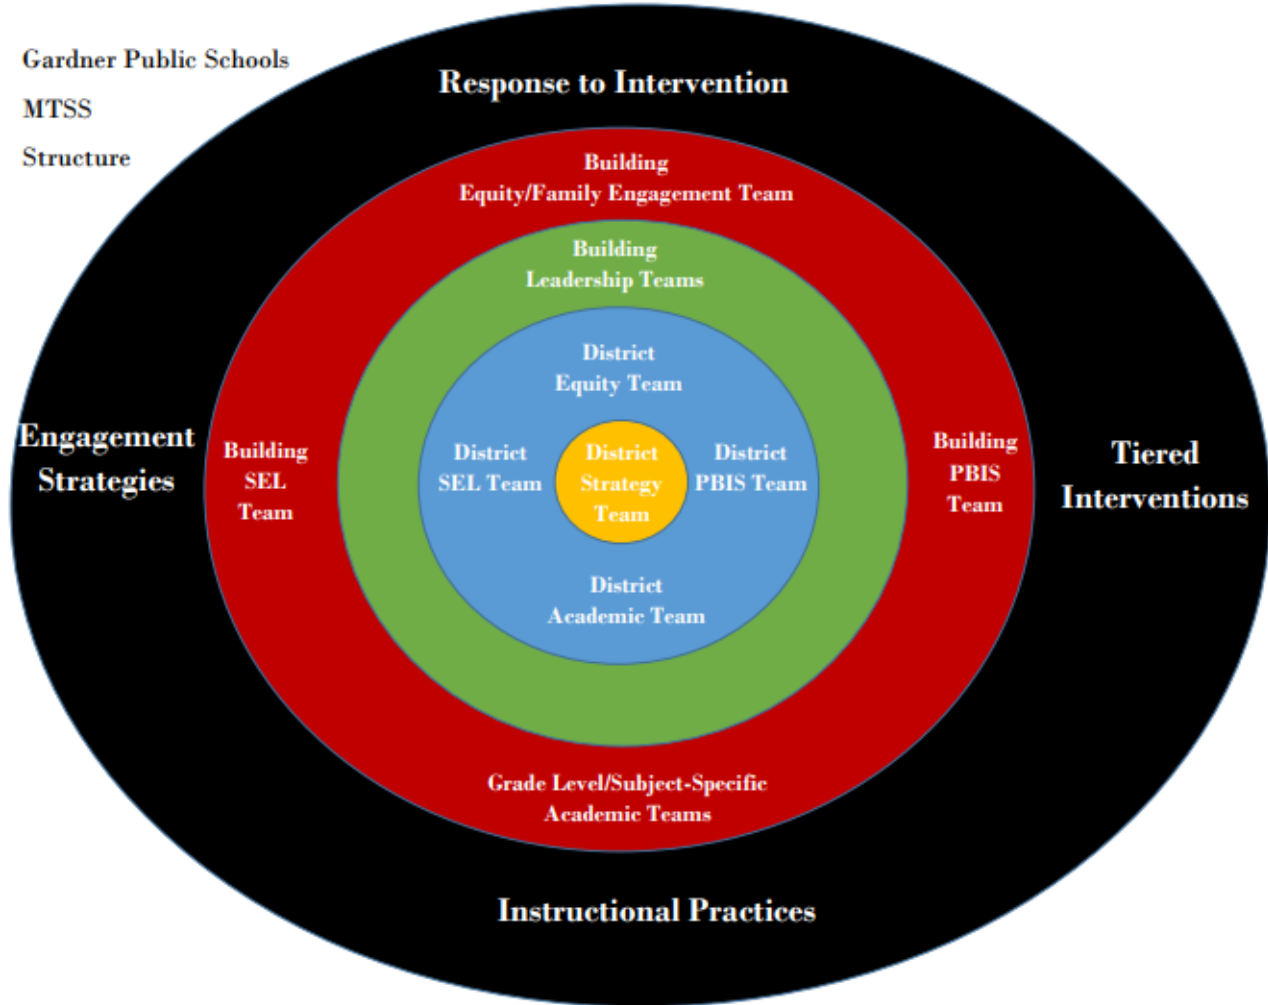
Gardner Public Schools
MTSS
Structure

Response to Intervention

Building
Equity/Family Engagement Team

Building
Leadership Teams

District
Equity Team

Engagement Strategies

Building
SEL
Team

District
SEL Team

District
Strategy
Team

District
PBIS Team

Building
PBIS
Team

Tiered Interventions

District
Academic Team

Grade Level/Subject-Specific
Academic Teams

Instructional Practices